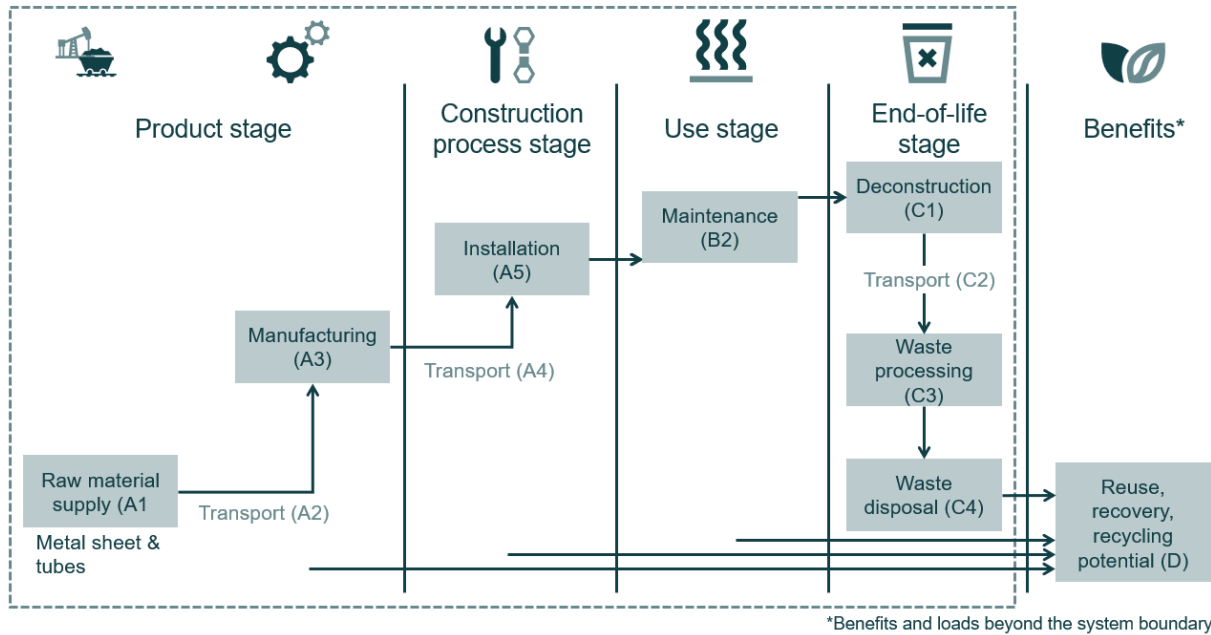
Product stage

Construction process stage

Use stage

End-of-life stage

Benefits*

Deconstruction (C1)

Maintenance (B2)

Installation (A5)

Transport (C2)

Manufacturing (A3)

Transport (A4)

Waste processing (C3)

Raw material supply (A1

Transport (A2)

Waste disposal (C4)

Reuse, recovery, recycling potential (D)

Metal sheet & tubes

*Benefits and loads beyond the system boundary